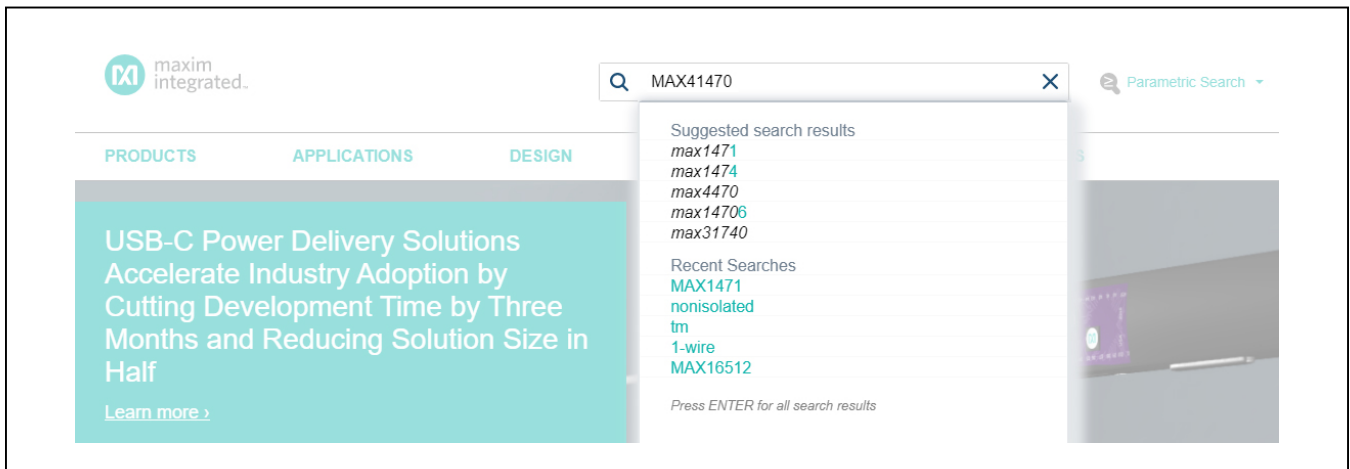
maxim integrated.

MAX41470

Parametric Search

PRODUCTS APPLICATIONS DESIGN

Suggested search results
max1471
max1474
max4470
max14706
max31740

Recent Searches
MAX1471
nonisolated
tm
1-wire
MAX16512

Press ENTER for all search results

USB-C Power Delivery Solutions Accelerate Industry Adoption by Cutting Development Time by Three Months and Reducing Solution Size in Half

Learn more ›